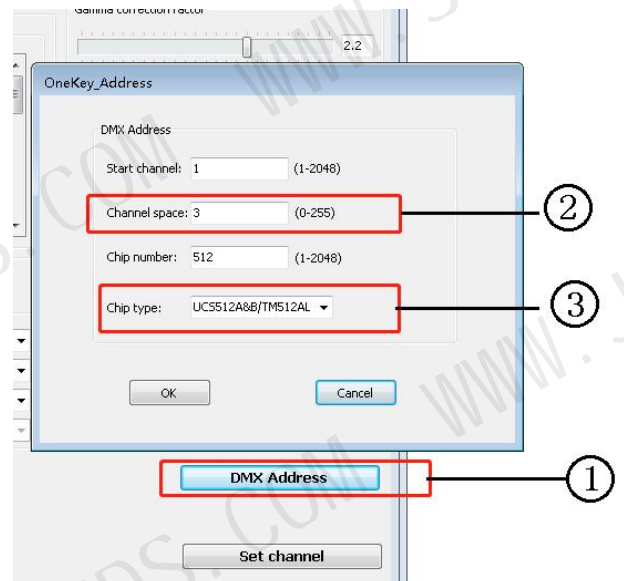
Gamma correction factor
2.2

OneKey_Address

DMX Address

Start channel: 1 (1-2048)

Channel space: 3 (0-255)

Chip number: 512 (1-2048)

Chip type: UCS512A&B/TM512AL

OK

Cancel

DMX Address

Set channel

②

③

①

WWW.
S.COM
WWW.
PS.COM
WWW.
DS.COM